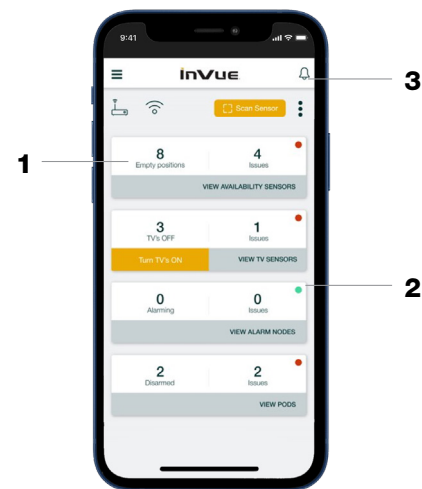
9:41

InVue

3

Scan Sensor

1

8
Empty positions

4
Issues

VIEW AVAILABILITY SENSORS

3
TV's OFF

1
Issues

Turn TV's ON

VIEW TV SENSORS

2

0
Alarming

0
Issues

VIEW ALARM NODES

2
Disarmed

2
Issues

VIEW PODS